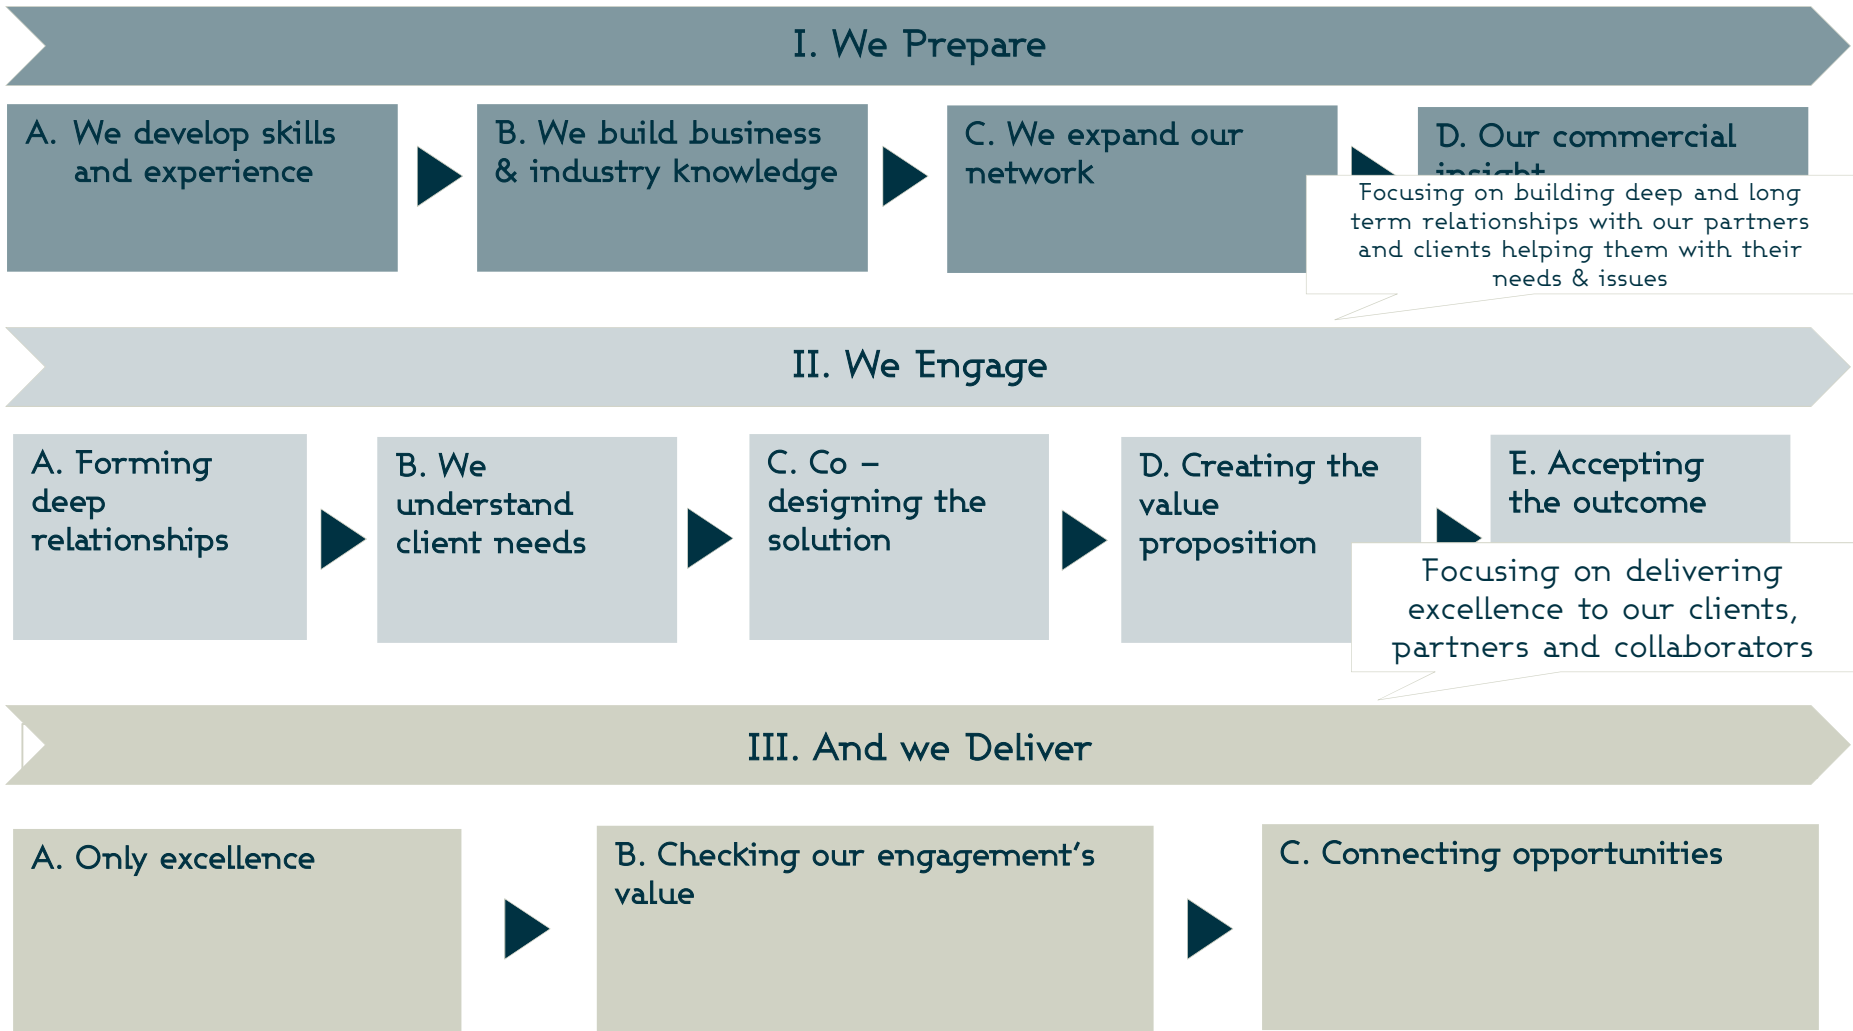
I. We Prepare

A. We develop skills and experience

B. We build business & industry knowledge

C. We expand our network

D. Our commercial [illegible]

Focusing on building deep and long term relationships with our partners and clients helping them with their needs & issues

II. We Engage

A. Forming deep relationships

B. We understand client needs

C. Co – designing the solution

D. Creating the value proposition

E. Accepting the outcome

Focusing on delivering excellence to our clients, partners and collaborators

III. And we Deliver

A. Only excellence

B. Checking our engagement's value

C. Connecting opportunities